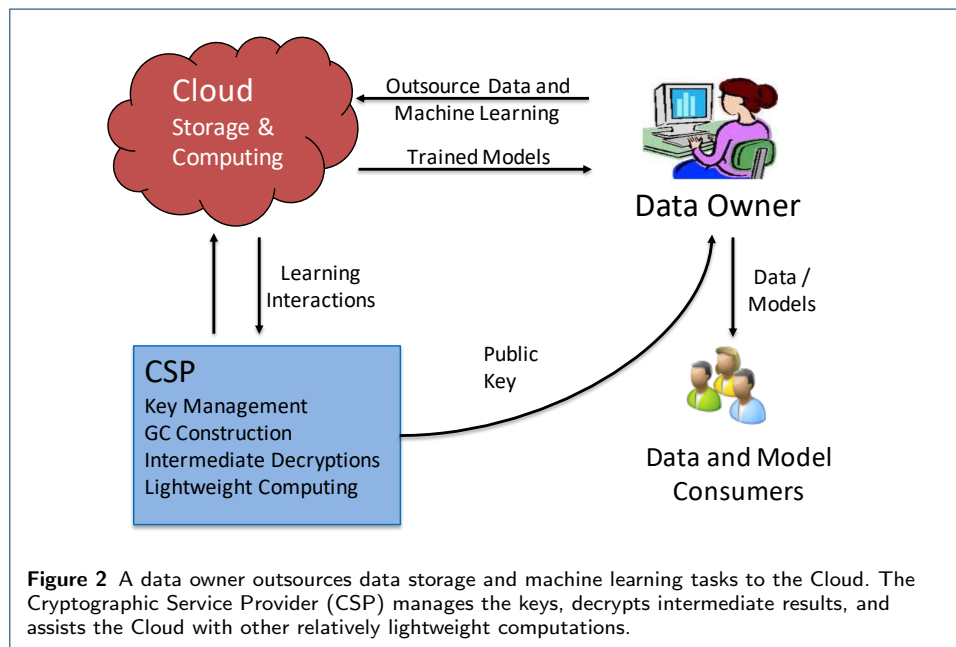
Cloud
Storage &
Computing

Outsource Data and
Machine Learning

Trained Models

Data Owner

Learning
Interactions

Data /
Models

CSP
Key Management
GC Construction
Intermediate Decryptions
Lightweight Computing

Public
Key

Data and Model
Consumers

**Figure 2** A data owner outsources data storage and machine learning tasks to the Cloud. The Cryptographic Service Provider (CSP) manages the keys, decrypts intermediate results, and assists the Cloud with other relatively lightweight computations.